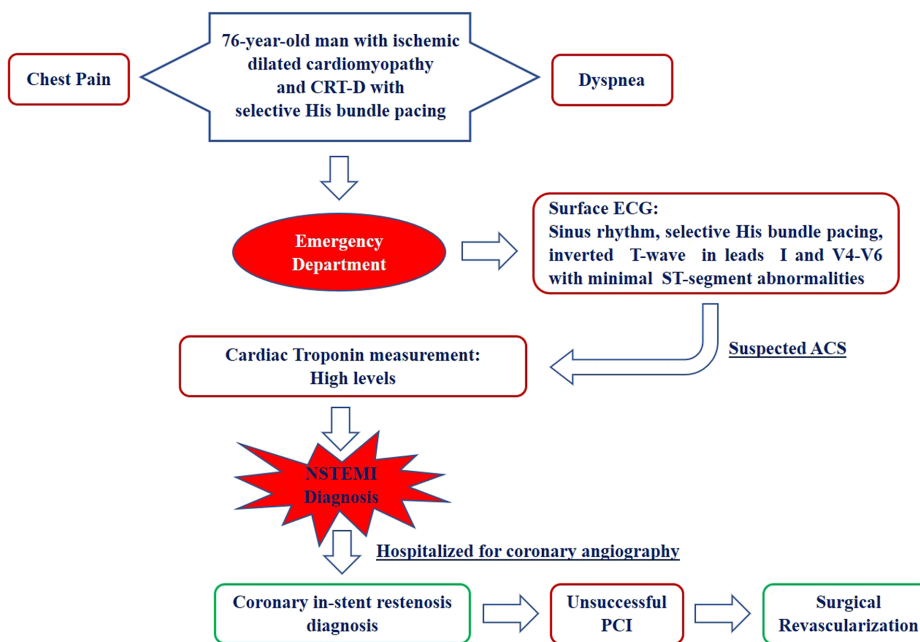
76-year-old man with ischemic dilated cardiomyopathy and CRT-D with selective His bundle pacing

Chest Pain

Dyspnea

Emergency Department

Surface ECG:
Sinus rhythm, selective His bundle pacing, inverted T-wave in leads I and V4-V6 with minimal ST-segment abnormalities

Suspected ACS

Cardiac Troponin measurement:
High levels

NSTEMI Diagnosis

Hospitalized for coronary angiography

Coronary in-stent restenosis diagnosis

Unsuccessful PCI

Surgical Revascularization